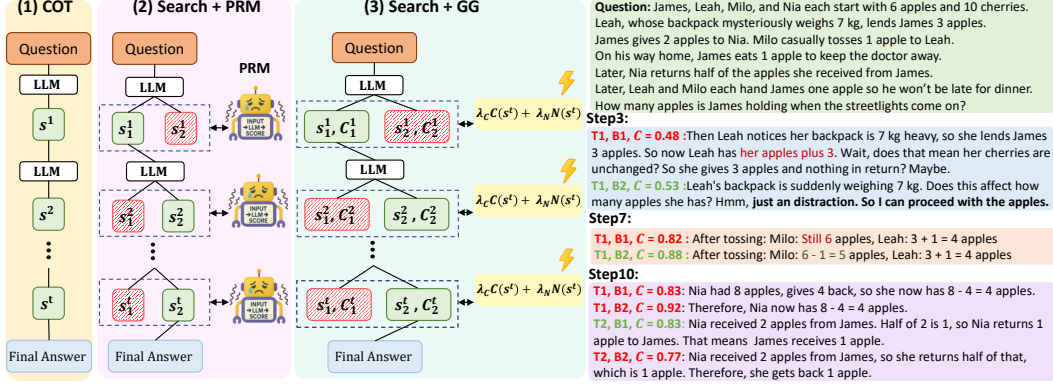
(1) COT

Question

LLM

$s^1$

LLM

$s^2$

⋮

$s^t$

Final Answer

(2) Search + PRM

Question

LLM

PRM

$s_1^1$ $s_2^1$

INPUT → LLM → SCORE

LLM

$s_1^2$ $s_2^2$

INPUT → LLM → SCORE

⋮

$s_1^t$ $s_2^t$

INPUT → LLM → SCORE

Final Answer

(3) Search + GG

Question

LLM

$s_1^1, C_1^1$ $s_2^1, C_2^1$

$\lambda_C C(s^t) + \lambda_N N(s^t)$

LLM

$s_1^2, C_1^2$ $s_2^2, C_2^2$

$\lambda_C C(s^t) + \lambda_N N(s^t)$

⋮

$s_1^t, C_1^t$ $s_2^t, C_2^t$

$\lambda_C C(s^t) + \lambda_N N(s^t)$

Final Answer

Question: James, Leah, Milo, and Nia each start with 6 apples and 10 cherries. Leah, whose backpack mysteriously weighs 7 kg, lends James 3 apples. James gives 2 apples to Nia. Milo casually tosses 1 apple to Leah. On his way home, James eats 1 apple to keep the doctor away. Later, Nia returns half of the apples she received from James. Later, Leah and Milo each hand James one apple so he won't be late for dinner. How many apples is James holding when the streetlights come on?

Step3:
T1, B1, C = 0.48 :Then Leah notices her backpack is 7 kg heavy, so she lends James 3 apples. So now Leah has her apples plus 3. Wait, does that mean her cherries are unchanged? So she gives 3 apples and nothing in return? Maybe.
T1, B2, C = 0.53 :Leah's backpack is suddenly weighing 7 kg. Does this affect how many apples she has? Hmm, just an distraction. So I can proceed with the apples.

Step7:
T1, B1, C = 0.82 : After tossing: Milo: Still 6 apples, Leah: 3 + 1 = 4 apples
T1, B2, C = 0.88 : After tossing: Milo: 6 - 1 = 5 apples, Leah: 3 + 1 = 4 apples

Step10:
T1, B1, C = 0.83: Nia had 8 apples, gives 4 back, so she now has 8 - 4 = 4 apples.
T1, B2, C = 0.92: Therefore, Nia now has 8 - 4 = 4 apples.
T2, B1, C = 0.83: Nia received 2 apples from James. Half of 2 is 1, so Nia returns 1 apple to James. That means James receives 1 apple.
T2, B2, C = 0.77: Nia received 2 apples from James, so she returns half of that, which is 1 apple. Therefore, she gets back 1 apple.